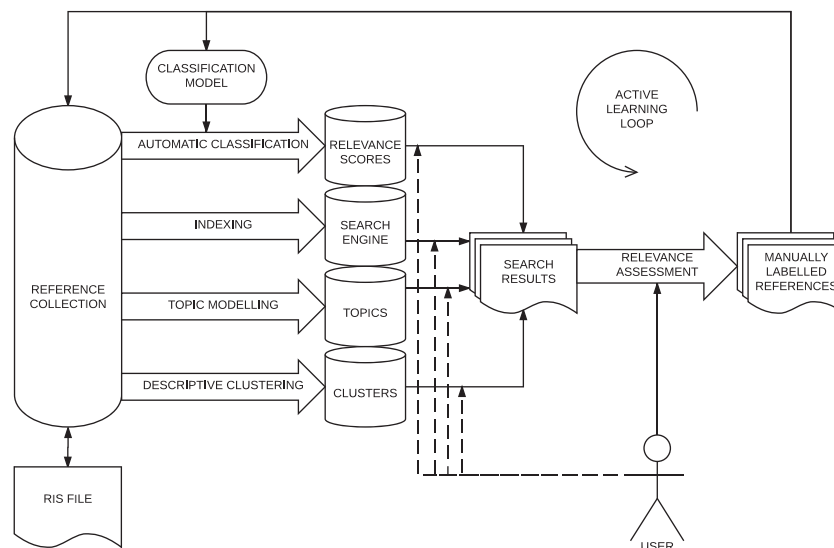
CLASSIFICATION MODEL

ACTIVE LEARNING LOOP

AUTOMATIC CLASSIFICATION

RELEVANCE SCORES

INDEXING

SEARCH ENGINE

REFERENCE COLLECTION

TOPIC MODELLING

TOPICS

SEARCH RESULTS

RELEVANCE ASSESSMENT

MANUALLY LABELLED REFERENCES

DESCRIPTIVE CLUSTERING

CLUSTERS

RIS FILE

USER